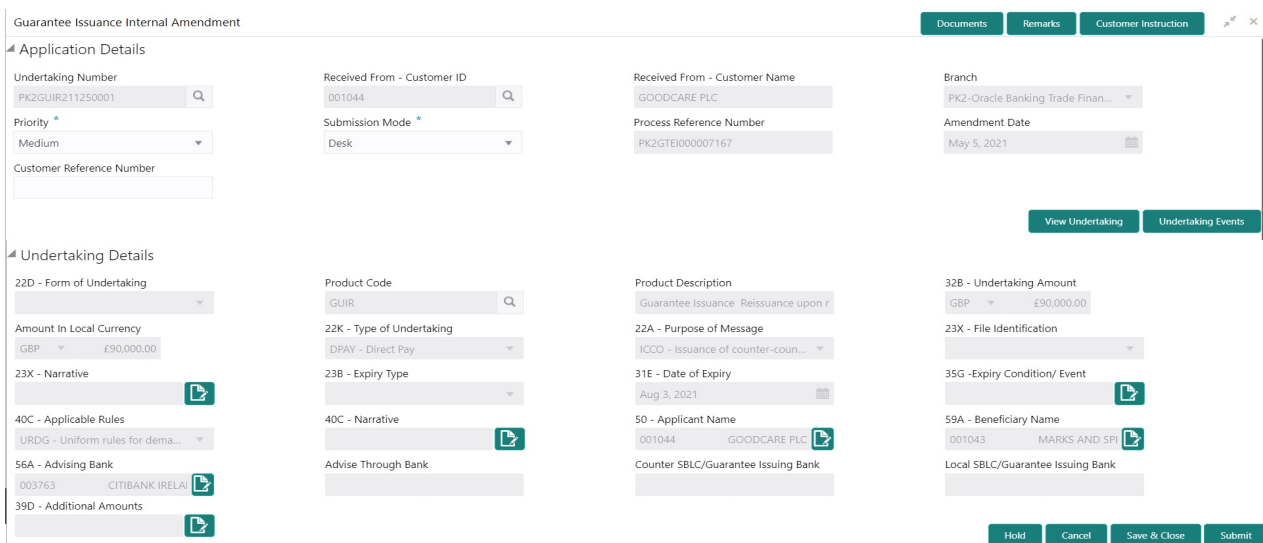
Guarantee Issuance Internal Amendment

Documents Remarks Customer Instruction

Application Details

Undertaking Number
PK2GUIR211250001

Received From - Customer ID
001044

Received From - Customer Name
GOODCARE PLC

Branch
PK2-Oracle Banking Trade Finan...

Priority *
Medium

Submission Mode *
Desk

Process Reference Number
PK2GTEI000007167

Amendment Date
May 5, 2021

Customer Reference Number

View Undertaking Undertaking Events

Undertaking Details

22D - Form of Undertaking

Product Code
GUIR

Product Description
Guarantee Issuance Reissuance upon r

32B - Undertaking Amount
GBP £90,000.00

Amount In Local Currency
GBP £90,000.00

22K - Type of Undertaking
DPAY - Direct Pay

22A - Purpose of Message
ICCO - Issuance of counter-coun...

23X - File Identification

23X - Narrative

23B - Expiry Type

31E - Date of Expiry
Aug 3, 2021

35G -Expiry Condition/ Event

40C - Applicable Rules
URDG - Uniform rules for dema...

40C - Narrative

50 - Applicant Name
001044 GOODCARE PLC

59A - Beneficiary Name
001043 MARKS AND SPI

56A - Advising Bank
003763 CITIBANK IRELA

Advise Through Bank

Counter SBLC/Guarantee Issuing Bank

Local SBLC/Guarantee Issuing Bank

39D - Additional Amounts

Hold Cancel Save & Close Submit